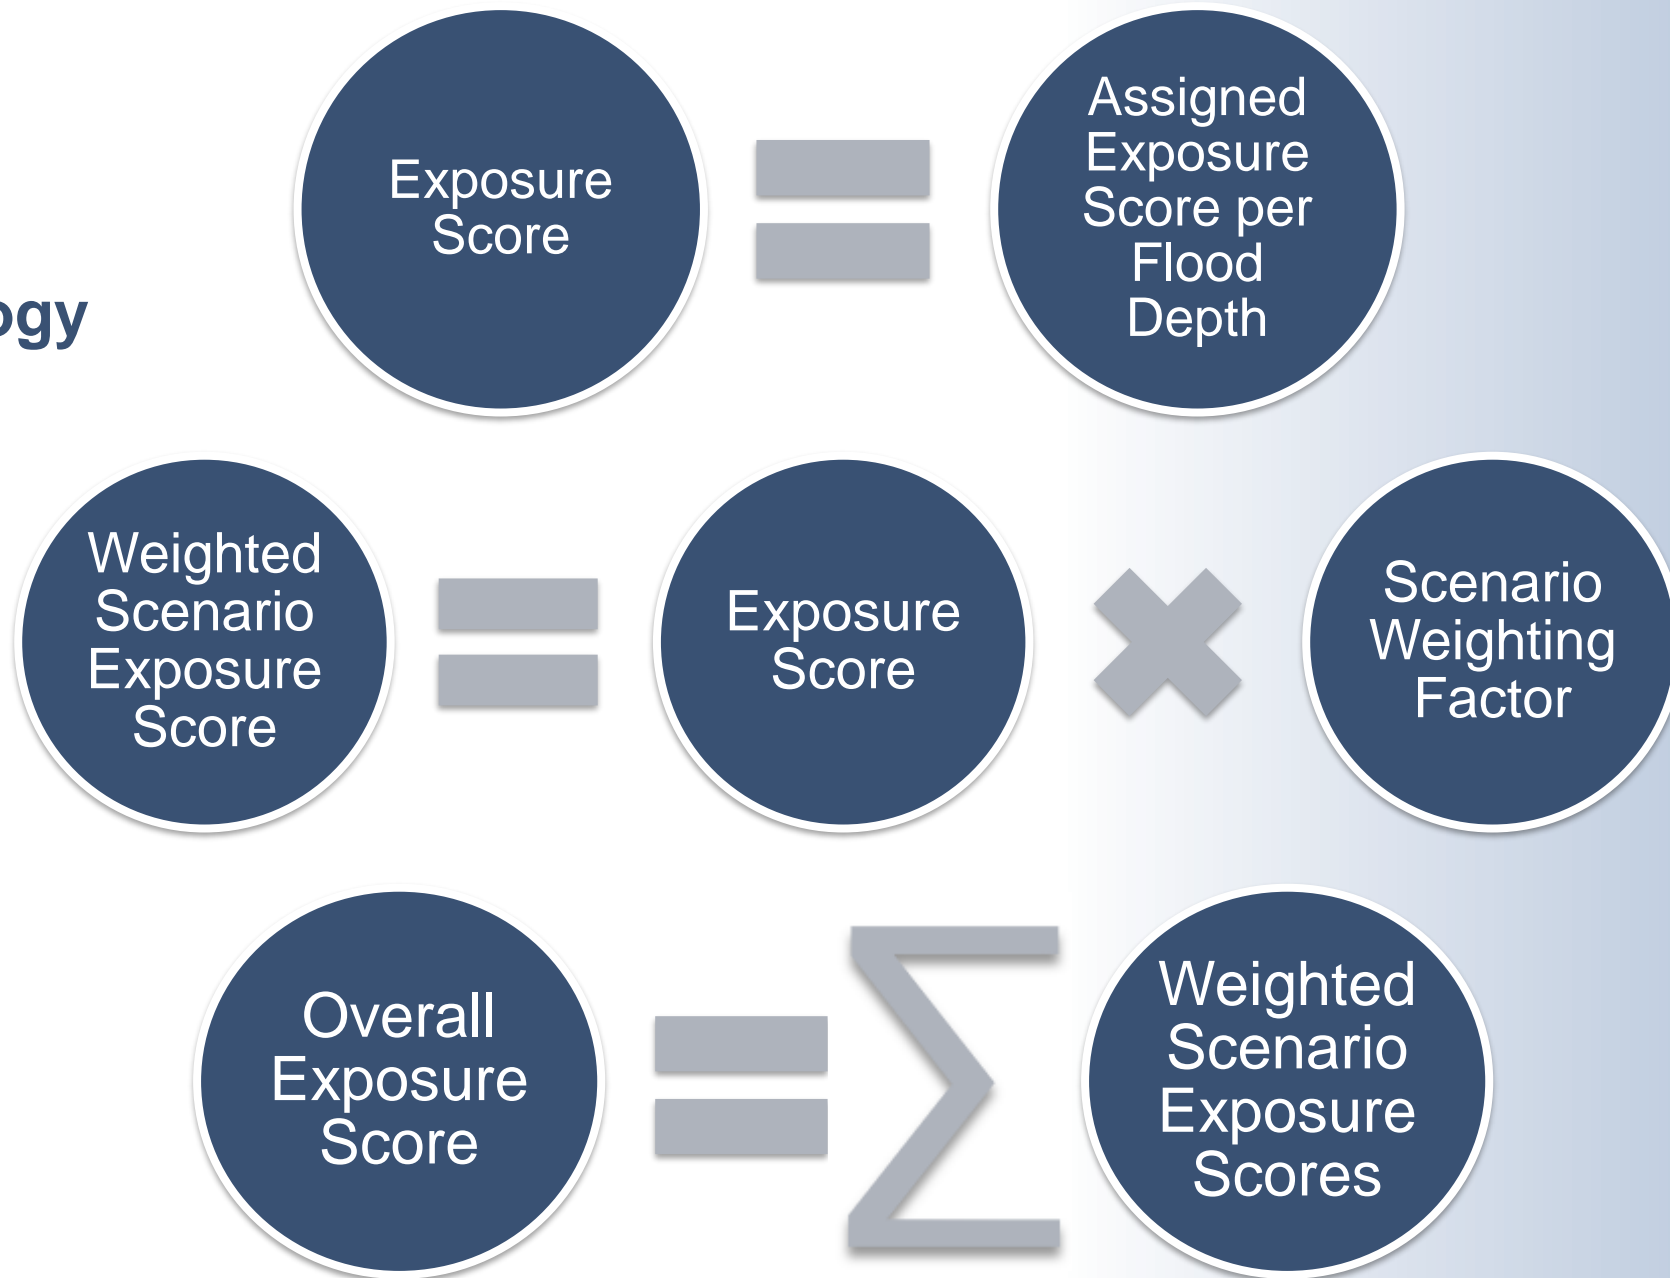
ogy

Exposure Score $=$ Assigned Exposure Score per Flood Depth

Weighted Scenario Exposure Score $=$ Exposure Score $\times$ Scenario Weighting Factor

Overall Exposure Score $= \sum$ Weighted Scenario Exposure Scores